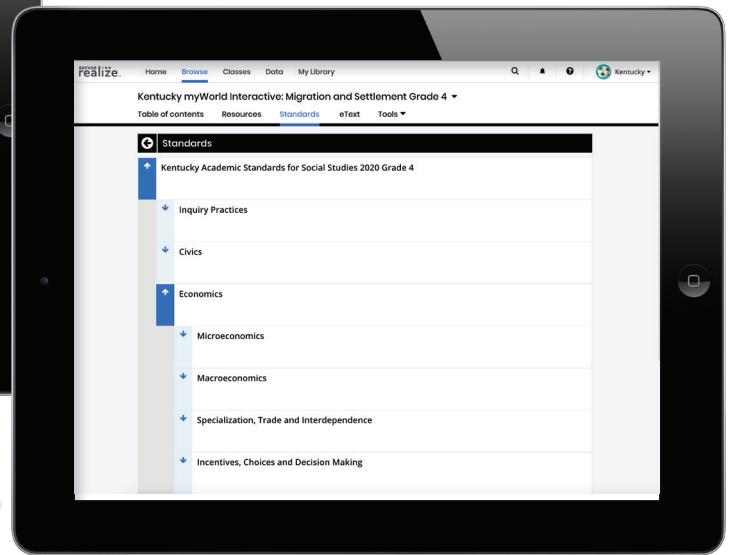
SAVVAS realize.

Home Browse Classes Data My Library

Kentucky

Kentucky myWorld Interactive: Migration and Settlement Grade 4 ▾

Table of contents Resources Standards eText Tools ▾

Standards

Kentucky Academic Standards for Social Studies 2020 Grade 4

Inquiry Practices

Civics

Economics

Microeconomics

Macroeconomics

Specialization, Trade and Interdependence

Incentives, Choices and Decision Making